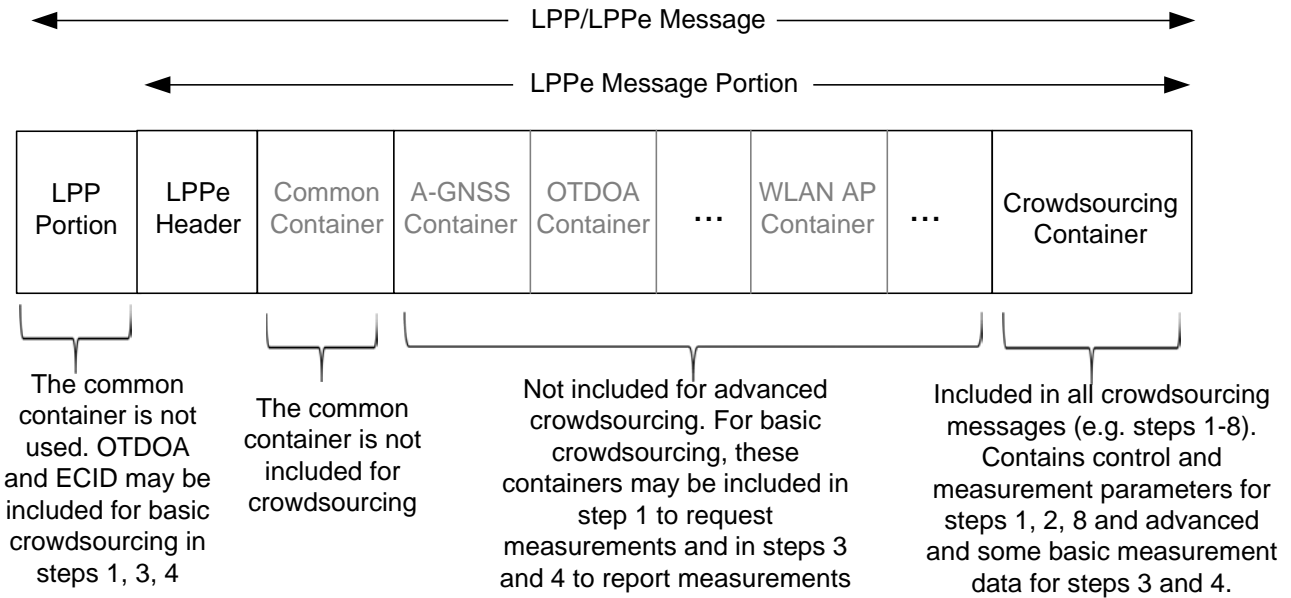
LPP/LPPe Message

LPPe Message Portion

| LPP Portion | LPPe Header | Common Container | A-GNSS Container | OTDOA Container | … | WLAN AP Container | … | Crowdsourcing Container |
|---|---|---|---|---|---|---|---|---|

The common container is not used. OTDOA and ECID may be included for basic crowdsourcing in steps 1, 3, 4

The common container is not included for crowdsourcing

Not included for advanced crowdsourcing. For basic crowdsourcing, these containers may be included in step 1 to request measurements and in steps 3 and 4 to report measurements

Included in all crowdsourcing messages (e.g. steps 1-8). Contains control and measurement parameters for steps 1, 2, 8 and advanced and some basic measurement data for steps 3 and 4.